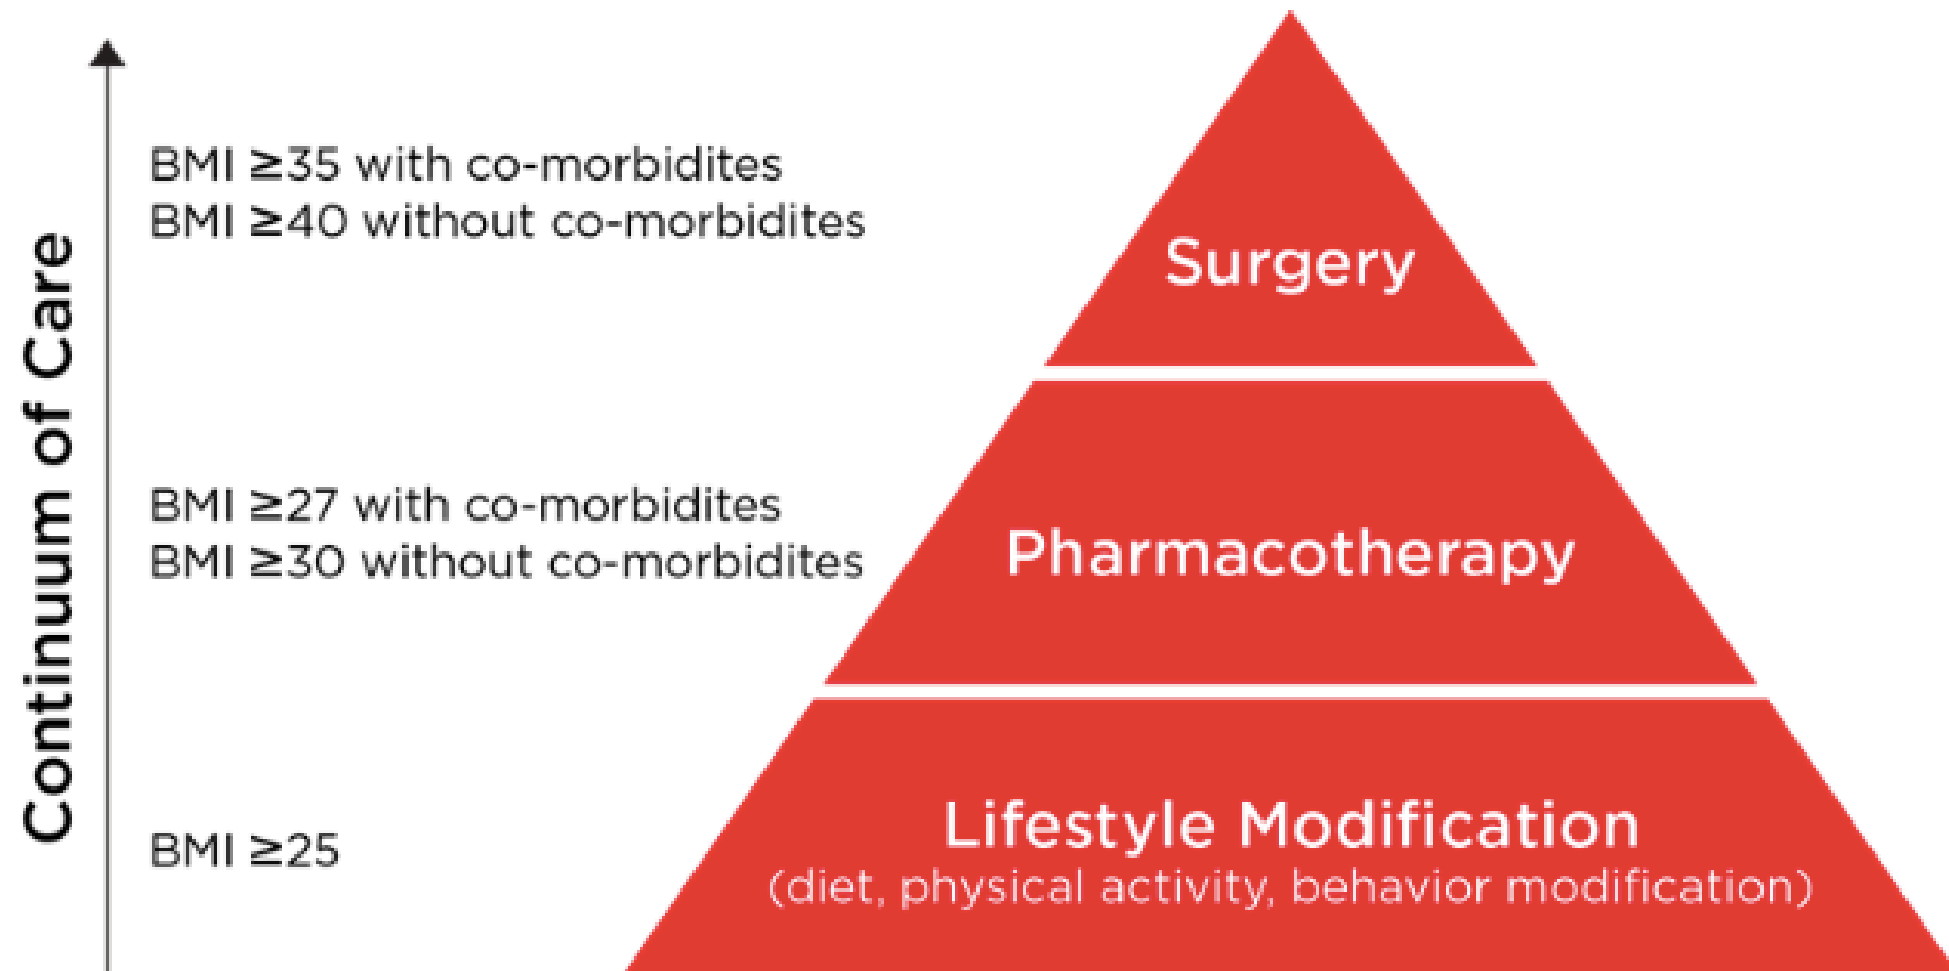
Continuum of Care

BMI ≥35 with co-morbidites
BMI ≥40 without co-morbidites

Surgery

BMI ≥27 with co-morbidites
BMI ≥30 without co-morbidites

Pharmacotherapy

BMI ≥25

Lifestyle Modification
(diet, physical activity, behavior modification)